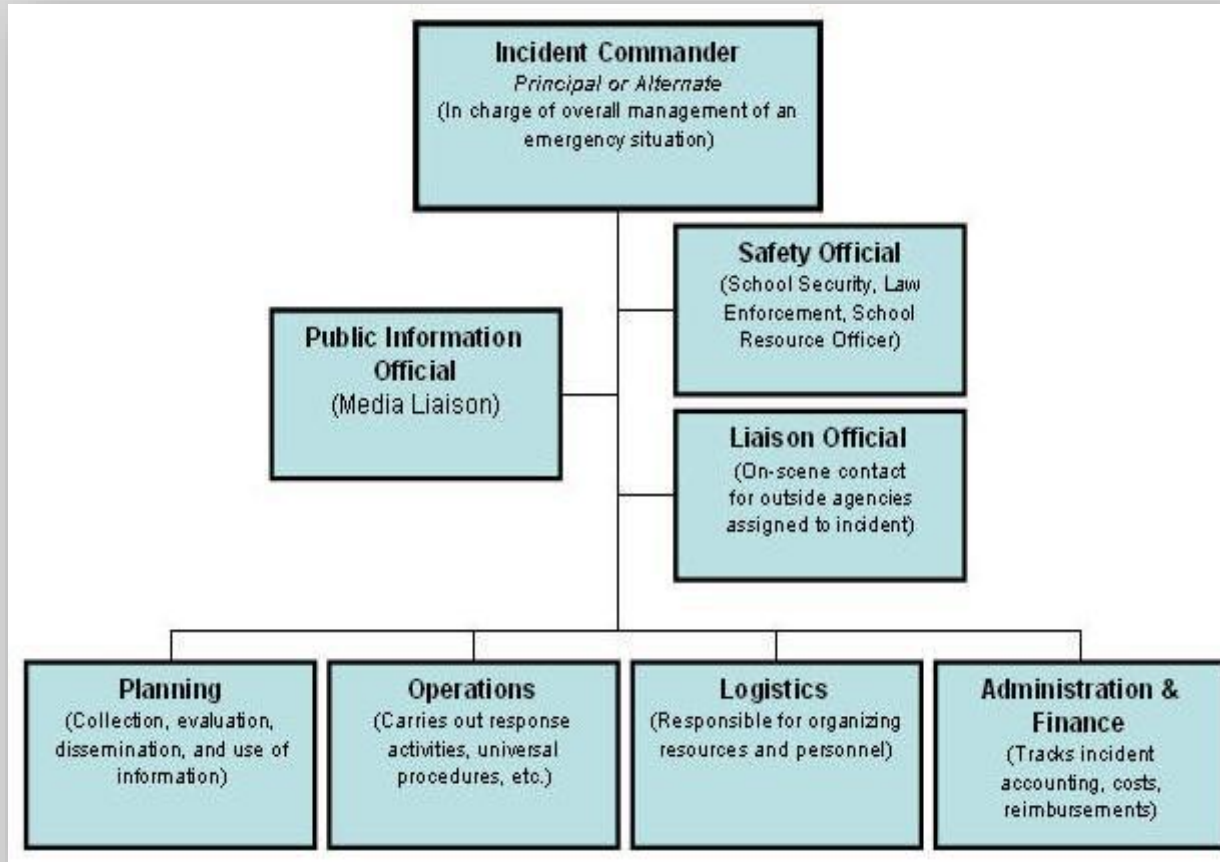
Incident Commander
Principal or Alternate
(In charge of overall management of an emergency situation)

Safety Official
(School Security, Law Enforcement, School Resource Officer)

Public Information Official
(Media Liaison)

Liaison Official
(On-scene contact for outside agencies assigned to incident)

Planning
(Collection, evaluation, dissemination, and use of information)

Operations
(Carries out response activities, universal procedures, etc.)

Logistics
(Responsible for organizing resources and personnel)

Administration & Finance
(Tracks incident accounting, costs, reimbursements)